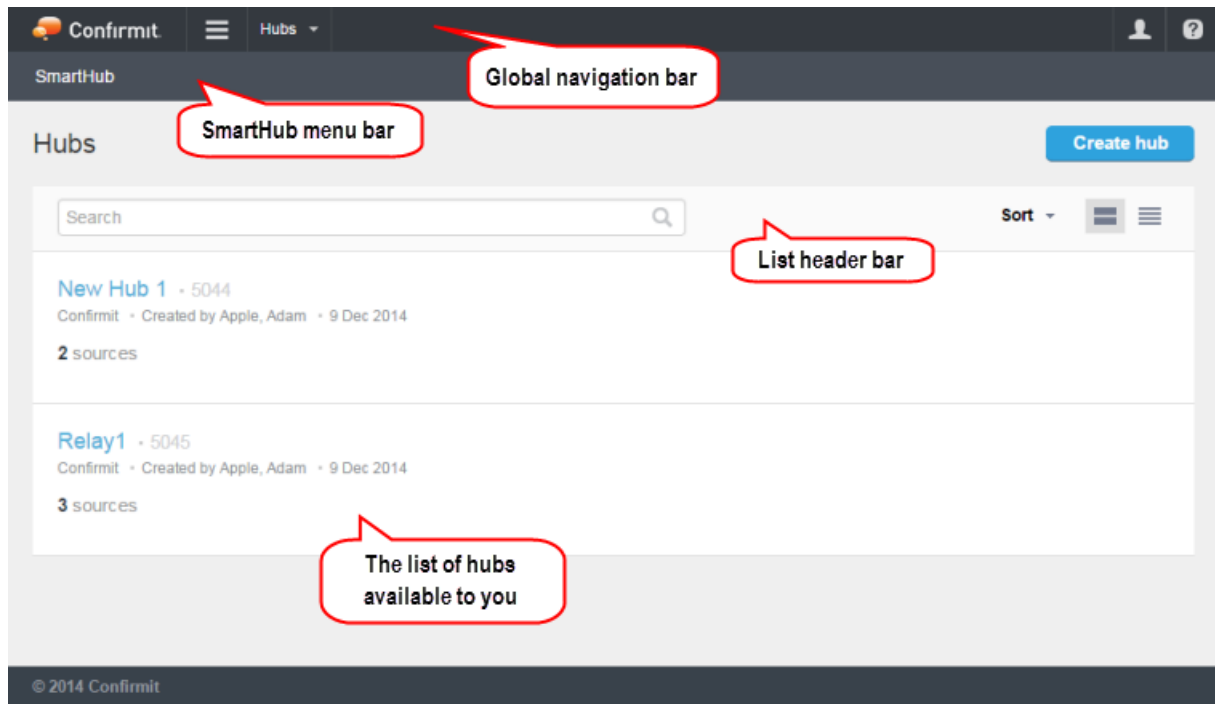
Confirmit Hubs

Global navigation bar

SmartHub

SmartHub menu bar

Hubs

Create hub

Search

Sort

List header bar

New Hub 1 • 5044
Confirmit • Created by Apple, Adam • 9 Dec 2014
2 sources

Relay1 • 5045
Confirmit • Created by Apple, Adam • 9 Dec 2014
3 sources

The list of hubs available to you

© 2014 Confirmit